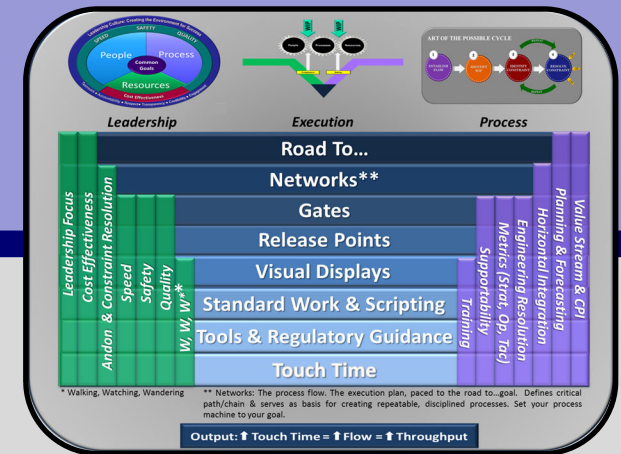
Leadership Culture: Creating the Environment for Success

SPEED SAFETY QUALITY

People Process

Common Goals

Resources

Cost Effectiveness

ART OF THE POSSIBLE CYCLE

ESTABLISH FLOW

IDENTIFY KOP

IDENTIFY CONSTRAINT

REDUCE CONSTRAINT

Leadership

Execution

Process

Road To...

Networks**

Gates

Release Points

Visual Displays

Standard Work & Scripting

Tools & Regulatory Guidance

Touch Time

Leadership Focus

Cost Effectiveness

Andon & Constraint Resolution

Speed

Safety

Quality

W, W, W**

Training

Supportability

Metrics (Strat, Op, Tac)

Engineering Resolution

Horizontal Integration

Planning & Forecasting

Value Stream & CPI

* Walking, Watching, Wandering

** Networks: The process flow. The execution plan, paced to the road to...goal. Defines critical path/chain & serves as basis for creating repeatable, disciplined processes. Set your process machine to your goal.

Output: ⬆ Touch Time = ⬆ Flow = ⬆ Throughput